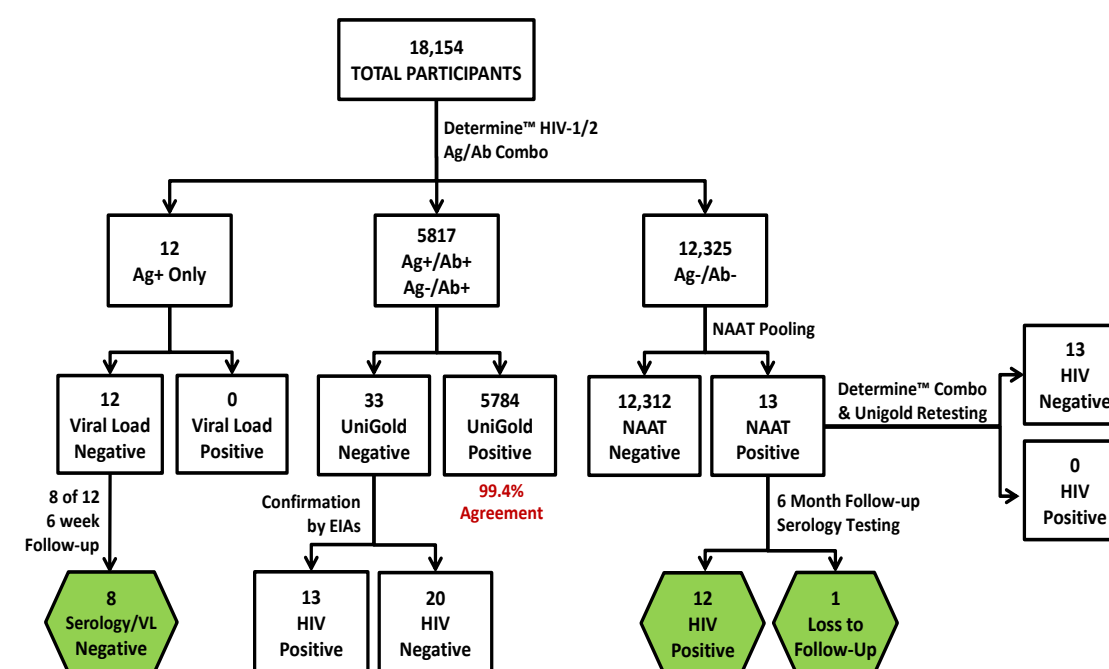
18,154
TOTAL PARTICIPANTS

Determine™ HIV-1/2
Ag/Ab Combo

12
Ag+ Only

5817
Ag+/Ab+
Ag-/Ab+

12,325
Ag-/Ab-

NAAT Pooling

12
Viral Load
Negative

0
Viral Load
Positive

33
UniGold
Negative

5784
UniGold
Positive

12,312
NAAT
Negative

13
NAAT
Positive

Determine™ Combo
& Unigold Retesting

13
HIV
Negative

0
HIV
Positive

8 of 12
6 week
Follow-up

Confirmation
by EIAs

99.4%
Agreement

6 Month Follow-up
Serology Testing

8
Serology/VL
Negative

13
HIV
Positive

20
HIV
Negative

12
HIV
Positive

1
Loss to
Follow-Up